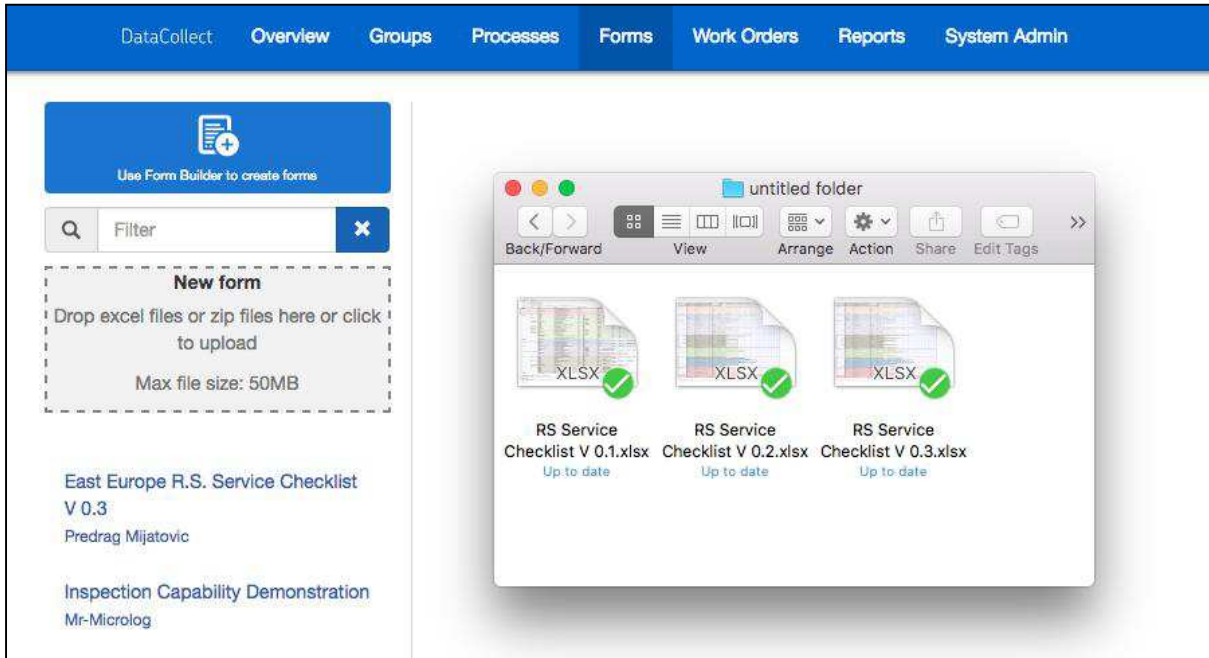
DataCollect Overview Groups Processes Forms Work Orders Reports System Admin

Use Form Builder to create forms

Filter

New form
Drop excel files or zip files here or click to upload
Max file size: 50MB

East Europe R.S. Service Checklist V 0.3
Predrag Mijatovic

Inspection Capability Demonstration
Mr-Microlog

untitled folder

Back/Forward View Arrange Action Share Edit Tags

XLSX
RS Service Checklist V 0.1.xlsx
Up to date

XLSX
RS Service Checklist V 0.2.xlsx
Up to date

XLSX
RS Service Checklist V 0.3.xlsx
Up to date